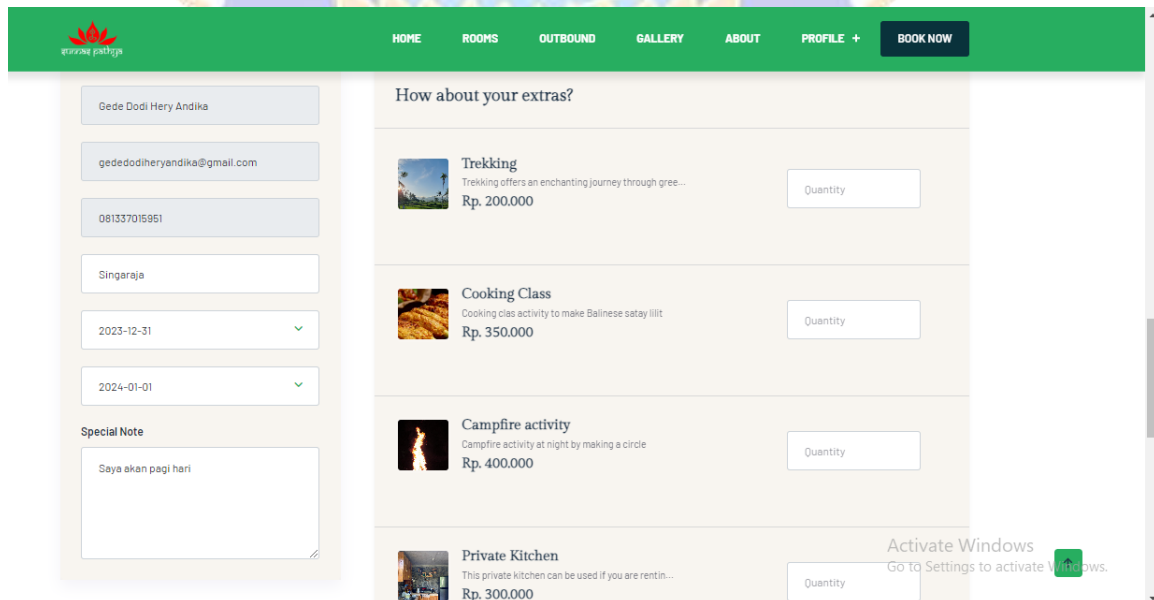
suwasa pathya

HOME ROOMS OUTBOUND GALLERY ABOUT PROFILE + BOOK NOW

Gede Dodi Hery Andika

gededodiheryandika@gmail.com

081337015951

Singaraja

2023-12-31

2024-01-01

Special Note

Saya akan pagi hari

How about your extras?

Trekking
Trekking offers an enchanting journey through gree...
Rp. 200.000

Quantity

Cooking Class
Cooking clas activity to make Balinese satay lilit
Rp. 350.000

Quantity

Campfire activity
Campfire activity at night by making a circle
Rp. 400.000

Quantity

Private Kitchen
This private kitchen can be used if you are rentin...
Rp. 300.000

Quantity

Activate Windows
Go to Settings to activate Windows.